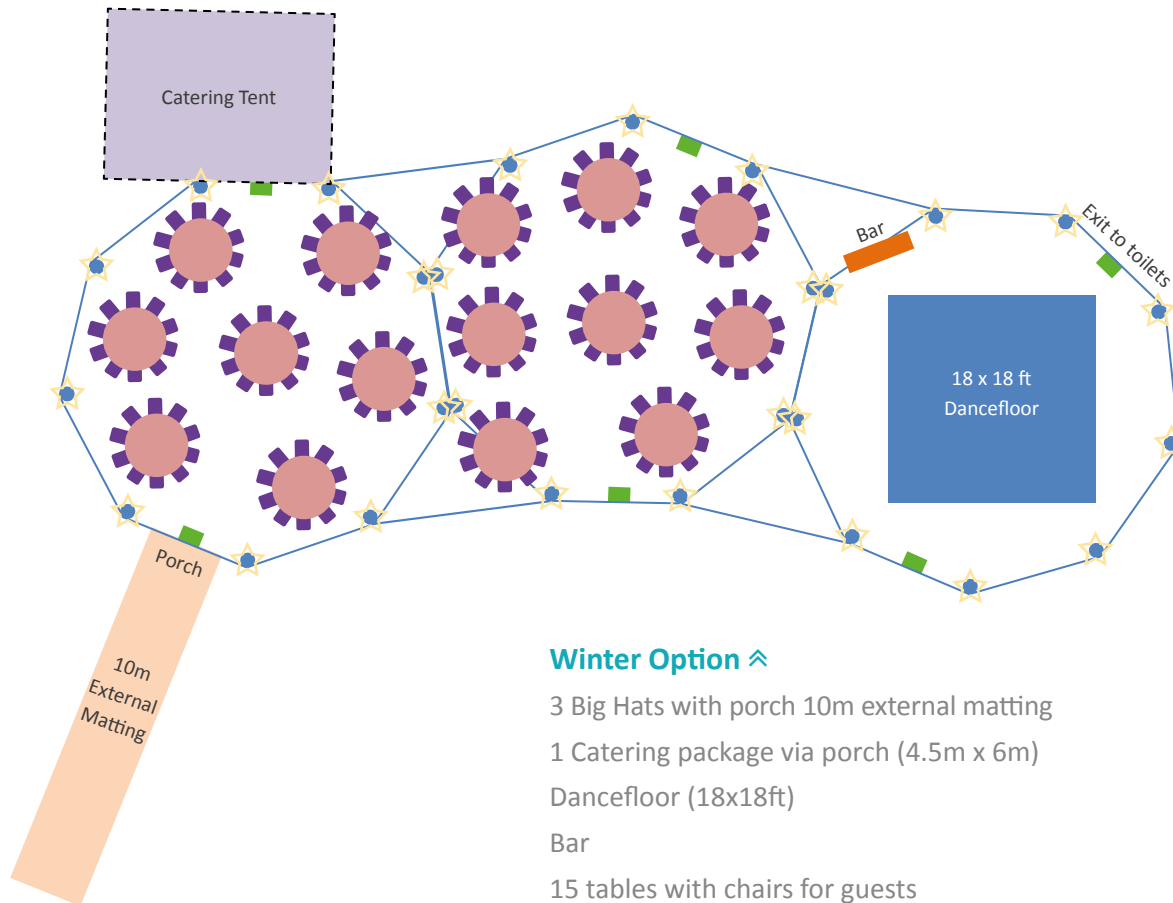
Catering Tent

Bar

Exit to toilets

18 x 18 ft Dancefloor

Porch

10m External Matting

Winter Option

3 Big Hats with porch 10m external matting

1 Catering package via porch (4.5m x 6m)

Dancefloor (18x18ft)

Bar

15 tables with chairs for guests